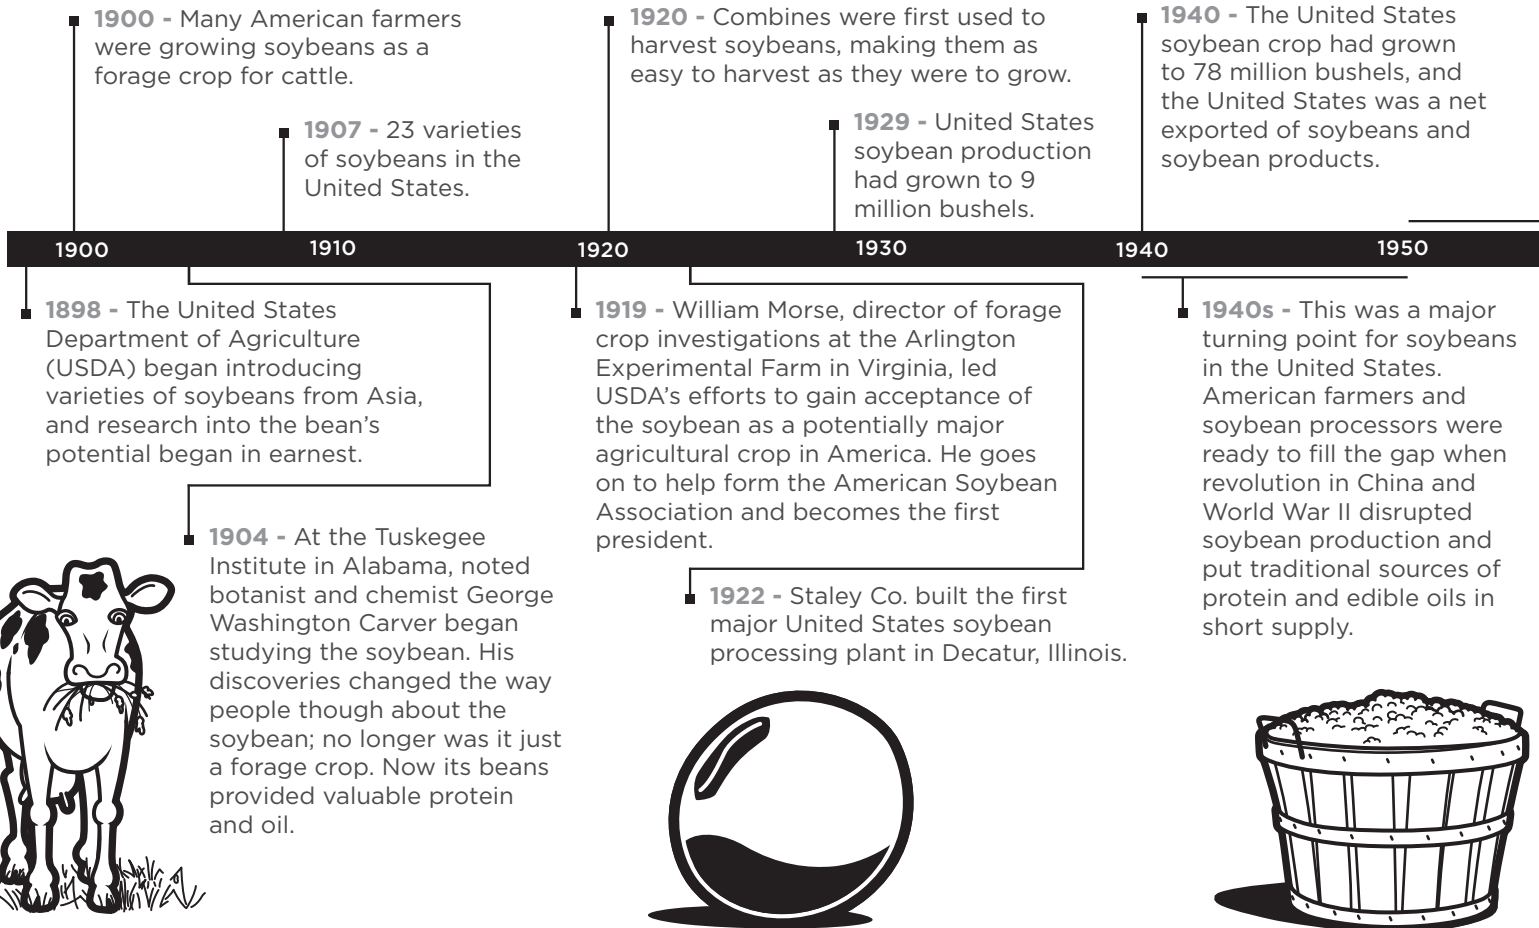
1900 - Many American farmers were growing soybeans as a forage crop for cattle.

1907 - 23 varieties of soybeans in the United States.

1920 - Combines were first used to harvest soybeans, making them as easy to harvest as they were to grow.

1929 - United States soybean production had grown to 9 million bushels.

1940 - The United States soybean crop had grown to 78 million bushels, and the United States was a net exported of soybeans and soybean products.

1900 1910 1920 1930 1940 1950

1898 - The United States Department of Agriculture (USDA) began introducing varieties of soybeans from Asia, and research into the bean's potential began in earnest.

1904 - At the Tuskegee Institute in Alabama, noted botanist and chemist George Washington Carver began studying the soybean. His discoveries changed the way people though about the soybean; no longer was it just a forage crop. Now its beans provided valuable protein and oil.

1919 - William Morse, director of forage crop investigations at the Arlington Experimental Farm in Virginia, led USDA's efforts to gain acceptance of the soybean as a potentially major agricultural crop in America. He goes on to help form the American Soybean Association and becomes the first president.

1922 - Staley Co. built the first major United States soybean processing plant in Decatur, Illinois.

1940s - This was a major turning point for soybeans in the United States. American farmers and soybean processors were ready to fill the gap when revolution in China and World War II disrupted soybean production and put traditional sources of protein and edible oils in short supply.